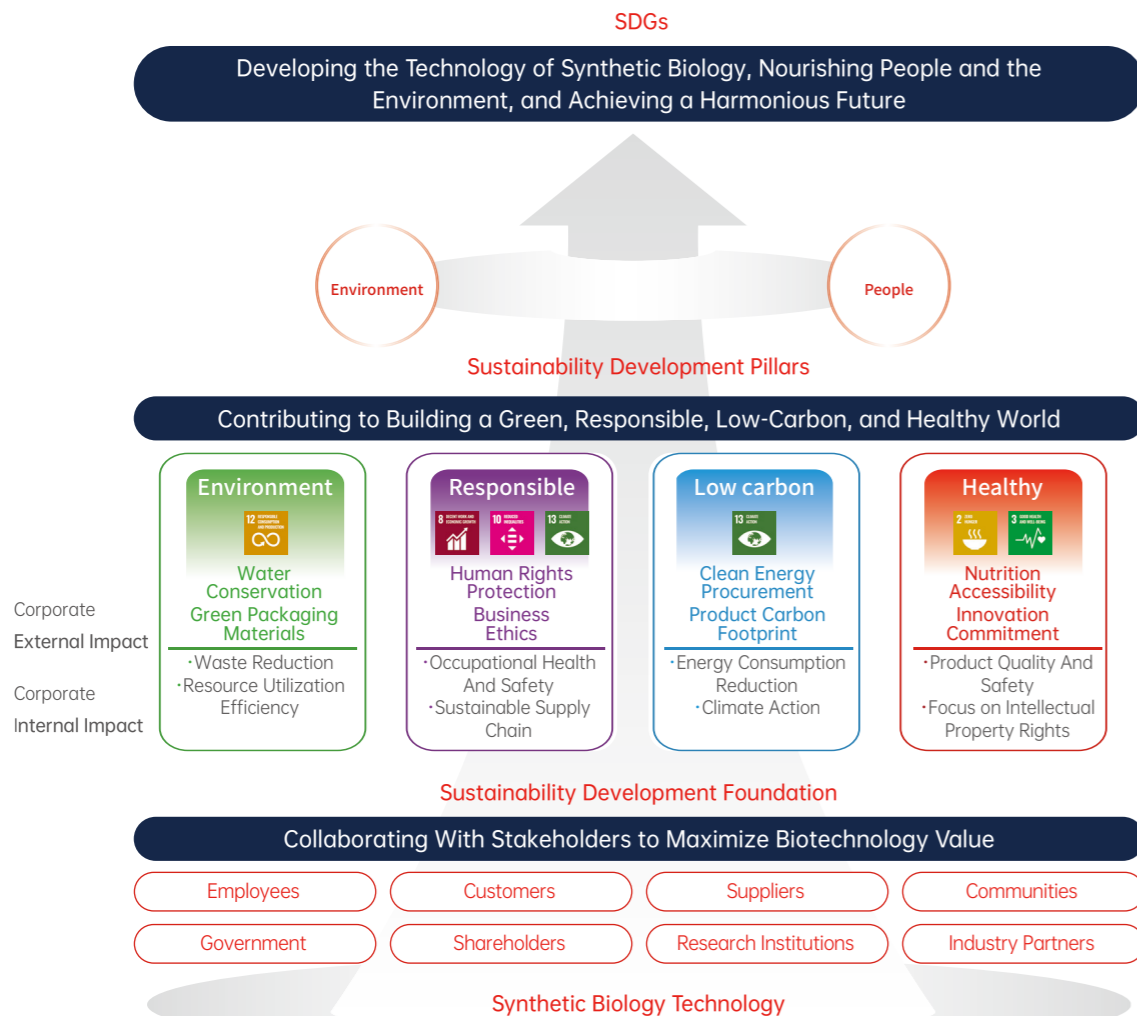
SDGs

Developing the Technology of Synthetic Biology, Nourishing People and the Environment, and Achieving a Harmonious Future

Environment

People

Sustainability Development Pillars

Contributing to Building a Green, Responsible, Low-Carbon, and Healthy World

Corporate External Impact

Corporate Internal Impact

Environment

12 RESPONSIBLE CONSUMPTION AND PRODUCTION

Water Conservation
Green Packaging Materials

·Waste Reduction
·Resource Utilization Efficiency

Responsible

8 DECENT WORK AND ECONOMIC GROWTH

10 REDUCED INEQUALITIES

13 CLIMATE ACTION

Human Rights Protection
Business Ethics

·Occupational Health And Safety
·Sustainable Supply Chain

Low carbon

13 CLIMATE ACTION

Clean Energy Procurement
Product Carbon Footprint

·Energy Consumption Reduction
·Climate Action

Healthy

2 ZERO HUNGER

3 GOOD HEALTH AND WELL-BEING

Nutrition Accessibility
Innovation Commitment

·Product Quality And Safety
·Focus on Intellectual Property Rights

Sustainability Development Foundation

Collaborating With Stakeholders to Maximize Biotechnology Value

Employees

Customers

Suppliers

Communities

Government

Shareholders

Research Institutions

Industry Partners

Synthetic Biology Technology